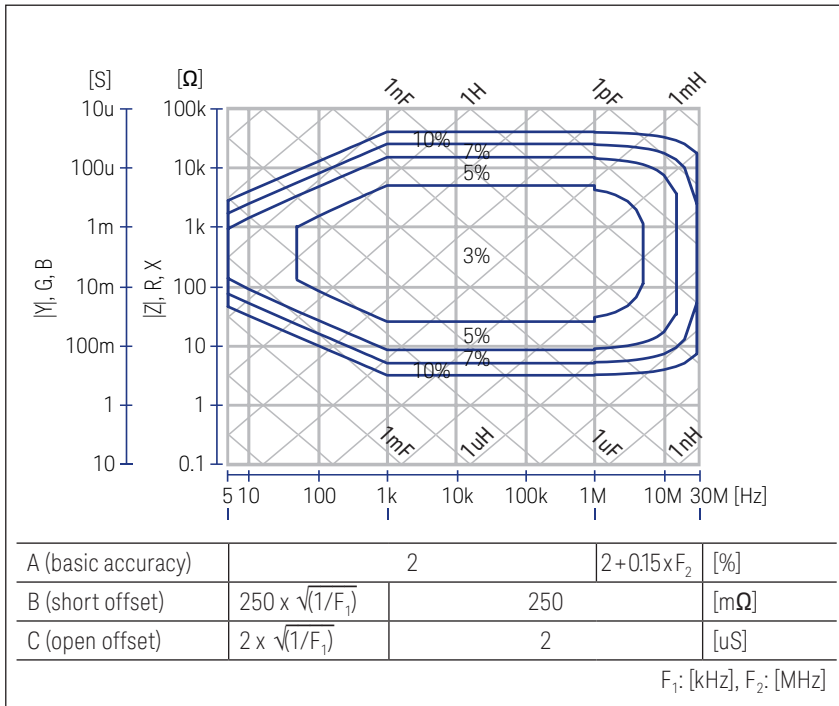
[S] [Ω]

10u 100k
100u 10k
1m 1k
|Y|, G, B 10m |Z|, R, X 100
100m 10
1 1
10 0.1

1nF 1H 1pF 1mH

10%
7%
5%
3%
5%
7%
10%

1mF 1uH 1uF 1nH

5 10 100 1k 10k 100k 1M 10M 30M [Hz]

| A (basic accuracy) | 2 | | $2+0.15\times F_2$ | [%] |
|---|---|---|---|---|
| B (short offset) | $250 \times \sqrt{(1/F_1)}$ | 250 | | [mΩ] |
| C (open offset) | $2 \times \sqrt{(1/F_1)}$ | 2 | | [uS] |

$F_1$: [kHz], $F_2$: [MHz]